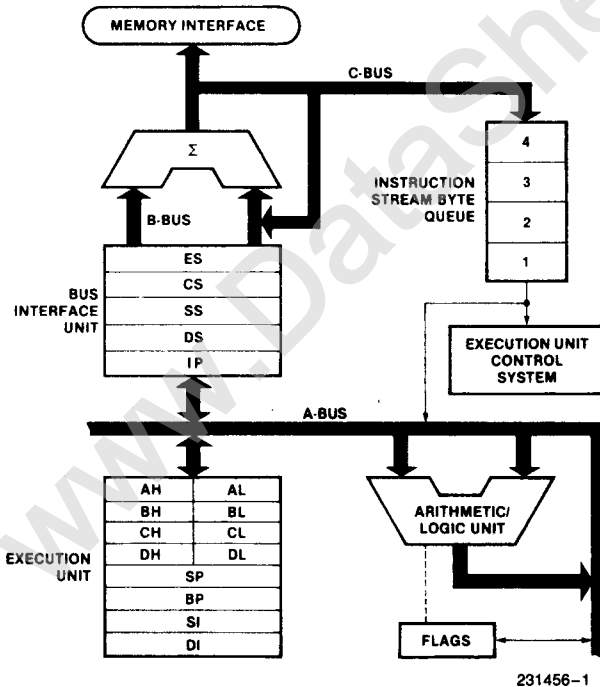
MEMORY INTERFACE

C-BUS

$\Sigma$

B-BUS

INSTRUCTION STREAM BYTE QUEUE

4
3
2
1

BUS INTERFACE UNIT

ES
CS
SS
DS
IP

EXECUTION UNIT CONTROL SYSTEM

A-BUS

| AH | AL |
|---|---|
| BH | BL |
| CH | CL |
| DH | DL |
| SP | |
| BP | |
| SI | |
| DI | |

EXECUTION UNIT

ARITHMETIC/ LOGIC UNIT

FLAGS

www.DataSheet

231456–1